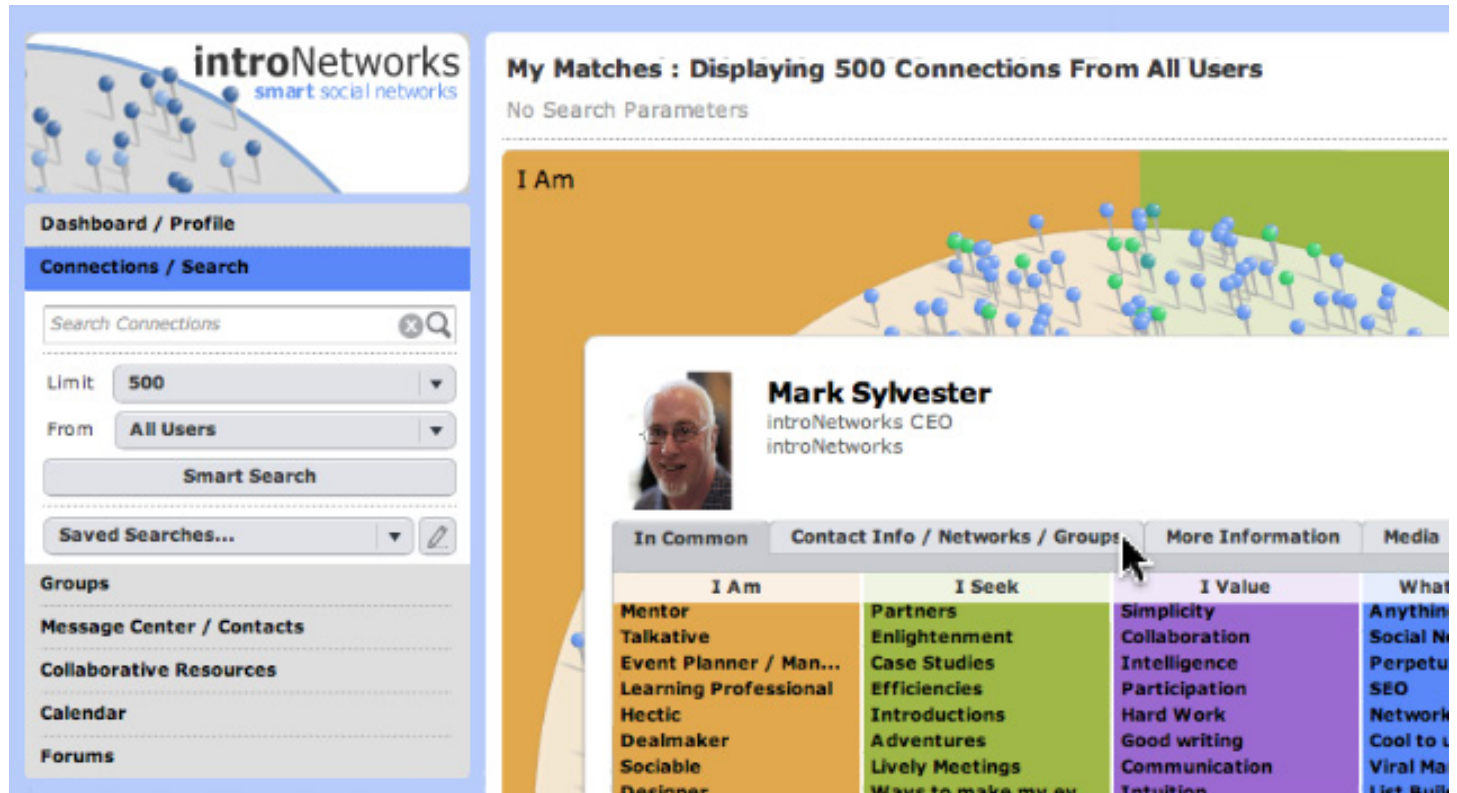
introNetworks
smart social networks

Dashboard / Profile
Connections / Search
Search Connections
Limit 500
From All Users
Smart Search
Saved Searches...
Groups
Message Center / Contacts
Collaborative Resources
Calendar
Forums

My Matches : Displaying 500 Connections From All Users
No Search Parameters

I Am

Mark Sylvester
introNetworks CEO
introNetworks

In Common | Contact Info / Networks / Groups | More Information | Media

| I Am | I Seek | I Value | What |
|---|---|---|---|
| Mentor | Partners | Simplicity | Anythin |
| Talkative | Enlightenment | Collaboration | Social N |
| Event Planner / Man... | Case Studies | Intelligence | Perpetu |
| Learning Professional | Efficiencies | Participation | SEO |
| Hectic | Introductions | Hard Work | Network |
| Dealmaker | Adventures | Good writing | Cool to u |
| Sociable | Lively Meetings | Communication | Viral Ma |
| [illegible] | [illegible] | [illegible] | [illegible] |